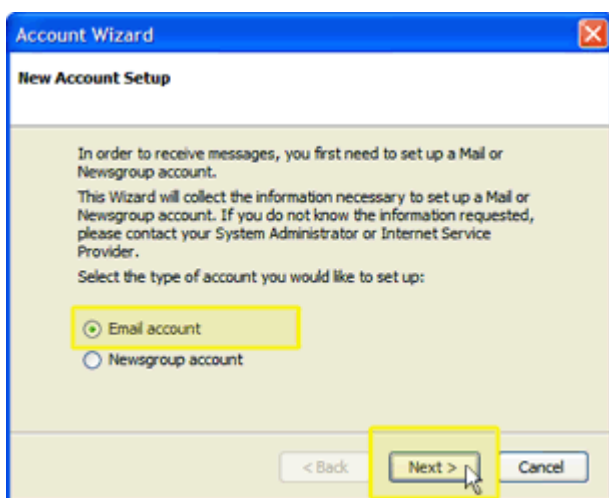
Account Wizard

New Account Setup

In order to receive messages, you first need to set up a Mail or Newsgroup account.

This Wizard will collect the information necessary to set up a Mail or Newsgroup account. If you do not know the information requested, please contact your System Administrator or Internet Service Provider.

Select the type of account you would like to set up:

Email account

Newsgroup account

< Back

Next >

Cancel